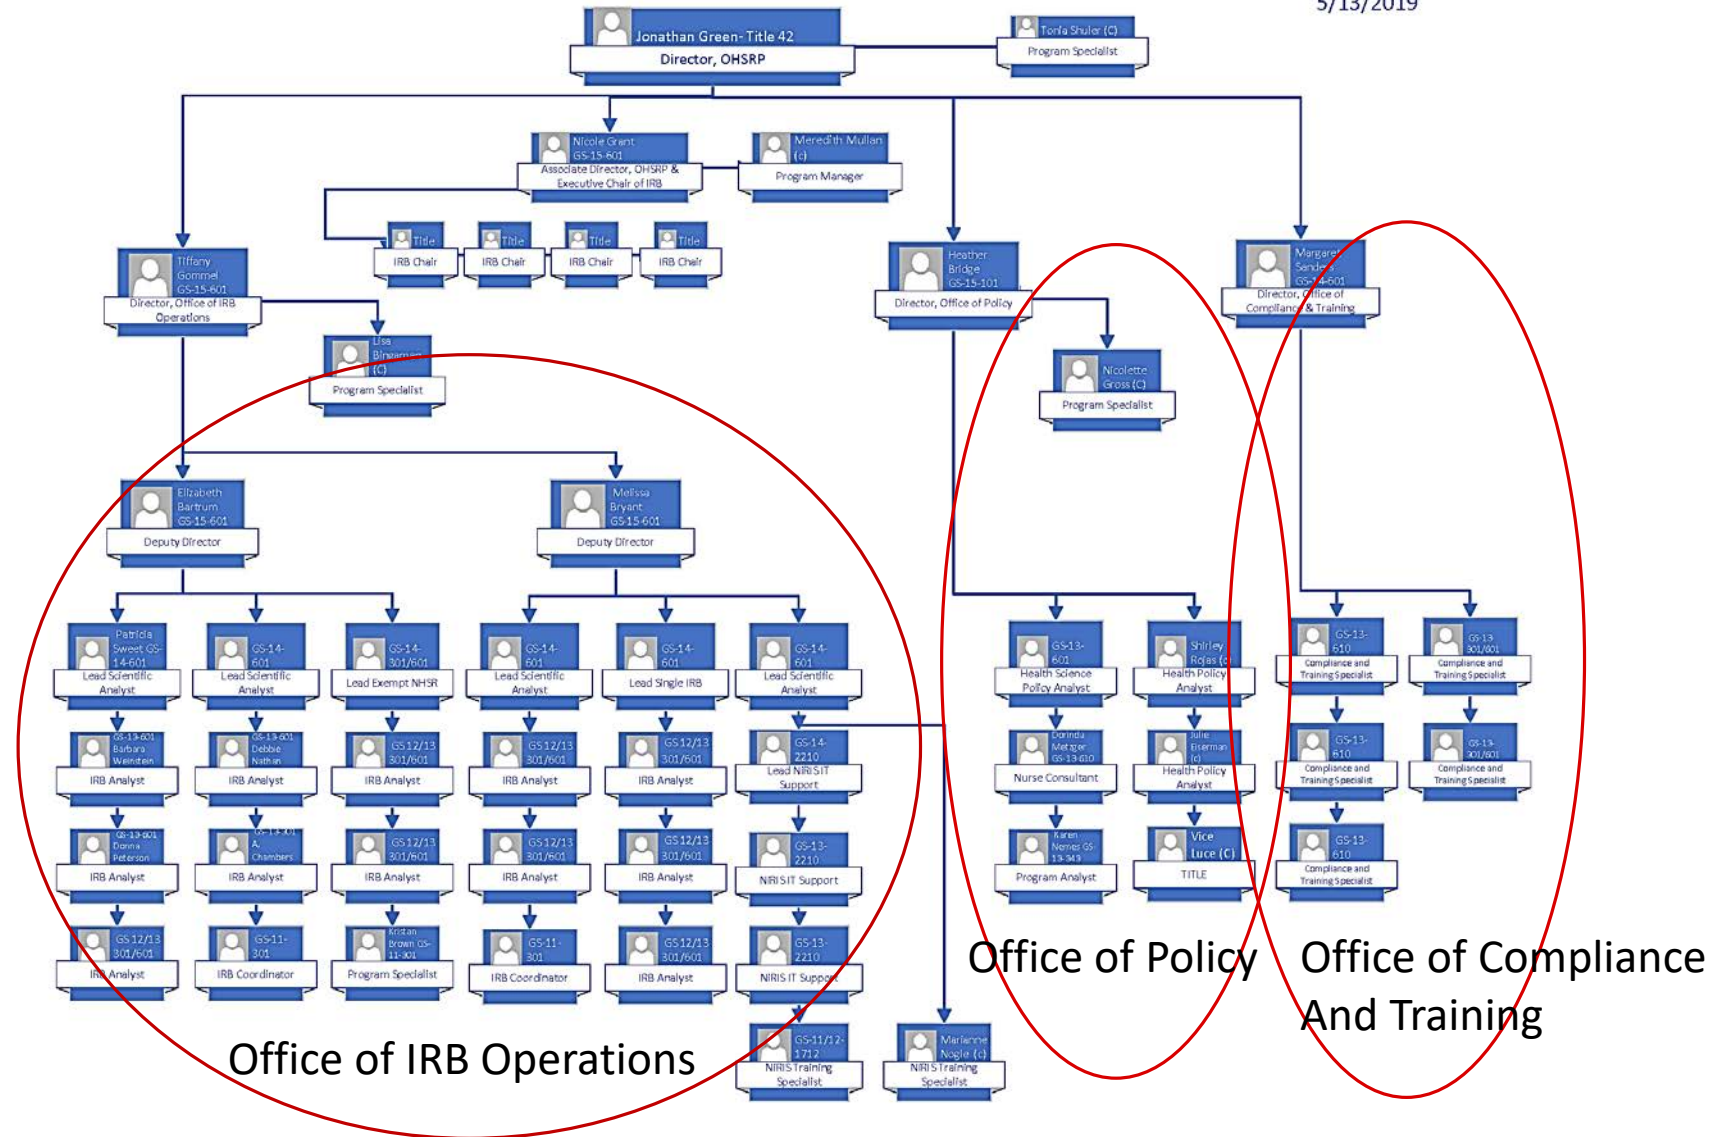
5/13/2019

Jonathan Green- Title 42
Director, OHSRP

Tonia Shuler (C)
Program Specialist

Nicole Grant
GS-15-601
Associate Director, OHSRP & Executive Chair of IRB

Meredith Mullan (c)
Program Manager

Title
IRB Chair

Title
IRB Chair

Title
IRB Chair

Title
IRB Chair

Tiffany Gommel
GS-15-601
Director, Office of IRB Operations

Lisa Bingaman (C)
Program Specialist

Heather Bridge
GS-15-101
Director, Office of Policy

Nicolette Gross (C)
Program Specialist

Margaret Sanders
GS-14-601
Director, Office of Compliance & Training

Elizabeth Bartrum
GS-15-601
Deputy Director

Melissa Bryant
GS-15-601
Deputy Director

Patricia Sweet GS-14-601
Lead Scientific Analyst

GS-14-601
Lead Scientific Analyst

GS-14-301/601
Lead Exempt NHSR

GS-14-601
Lead Scientific Analyst

GS-14-601
Lead Single IRB

GS-14-601
Lead Scientific Analyst

GS-13-601 Barbara Weinstein
IRB Analyst

GS-13-601 Debbie Nathin
IRB Analyst

GS12/13 301/601
IRB Analyst

GS12/13 301/601
IRB Analyst

GS12/13 301/601
IRB Analyst

GS-14-2210
Lead NIRIS IT Support

GS-13-601 Donna Peterson
IRB Analyst

GS-13-301 A. Chambers
IRB Analyst

GS12/13 301/601
IRB Analyst

GS12/13 301/601
IRB Analyst

GS12/13 301/601
IRB Analyst

GS-13-2210
NIRIS IT Support

GS12/13 301/601
IRB Analyst

GS-11-301
IRB Coordinator

Kristan Brown GS-11-301
Program Specialist

GS-11-301
IRB Coordinator

GS12/13 301/601
IRB Analyst

GS-13-2210
NIRIS IT Support

GS-11/12-1712
NIRIS Training Specialist

Marianne Nogle (c)
NIRIS Training Specialist

GS-13-601
Health Science Policy Analyst

Shirley Rojas (c)
Health Policy Analyst

Dorinda Metzger GS-13-610
Nurse Consultant

Julie Eiserman (c)
Health Policy Analyst

Karen Nemec GS 13-343
Program Analyst

Vice Luce (C)
TITLE

GS-13-610
Compliance and Training Specialist

GS-13 301/601
Compliance and Training Specialist

GS-13-610
Compliance and Training Specialist

GS-13-301/601
Compliance and Training Specialist

GS-13-610
Compliance and Training Specialist

Office of IRB Operations

Office of Policy

Office of Compliance And Training